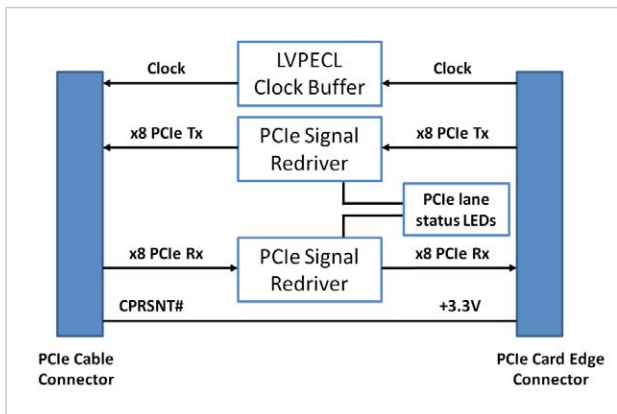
LVPECL Clock Buffer

Clock

Clock

PCIe Signal Redriver

x8 PCIe Tx

x8 PCIe Tx

PCIe lane status LEDs

PCIe Signal Redriver

x8 PCIe Rx

x8 PCIe Rx

CPRSNT#

+3.3V

PCIe Cable Connector

PCIe Card Edge Connector